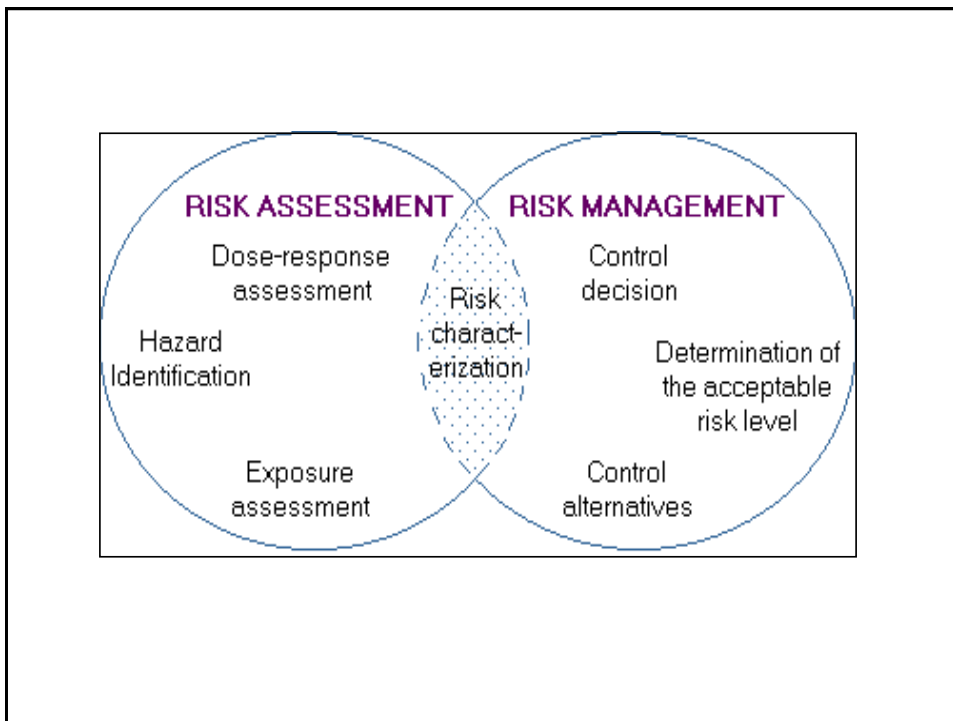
RISK ASSESSMENT

RISK MANAGEMENT

Dose-response assessment

Hazard Identification

Exposure assessment

Risk characterization

Control decision

Determination of the acceptable risk level

Control alternatives